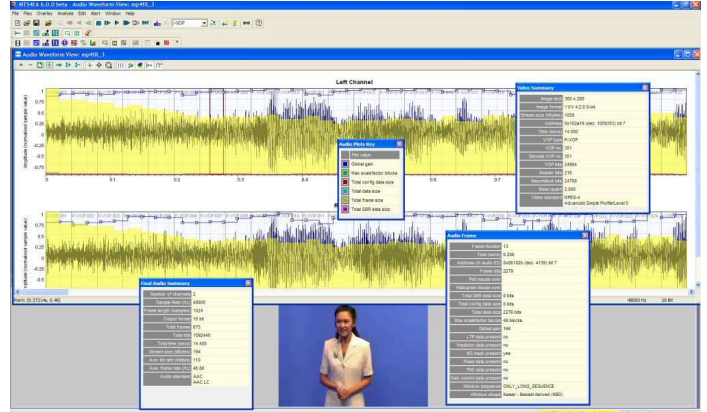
MP4SEA 6.0.0 beta - Audio Waveform View: mp4f8_3

File Play Overlay Analysis Edit Alert Window Help

VOP

Audio Waveform View: mp4f8_3

Left Channel

Amplitude (normalized sample value)

0.75

0.5

0.25

0

-0.25

-0.5

-0.75

0

0.1

0.2

0.3

0.4

0.7

Audio Plots Key

Plot values

Global gain

Max scalefactor bands

Total config data size

Total data size

Total frame size

Total SBR data size

Video Summary

Image size 360 x 288

Image format YUV 4:2:0 8-bit

Stream size (kBytes) 1058

Address 0x102a18 (dec: 1059352) bit 7

Time (secs) 14.000

VOP type P-VOP

VOP no. 351

Decode VOP no. 351

VOP bits 24984

Header bits 216

Macroblock bits 24768

Mean quant 2.000

Video standard MPEG-4 Advanced Simple Profile/Level 0

Amplitude (normalized sample value)

Audio Frame

Frame Number 13

Time (secs) 0.256

Address in audio ES 0x001025 (dec: 4133) bit 7

Frame bits 2270

Plot mouse over

Histogram mouse over

Total SBR data size 0 bits

Total config data size 0 bits

Total data size 2270 bits

Max scalefactor bands 49 blocks

Global gain 186

LTP data present no

Prediction data present no

MS mask present yes

Pulse data present no

TNS data present no

Gain control data present no

Window sequence ONLY_LONG_SEQUENCE

Window shape Kaiser - Bessel derived (KBD)

Final Audio Summary

Number of channels 2

Sample Rate (Hz) 48000

Frame length (samples) 1024

Output format 16 bit

Total frames 675

Total bits 1592440

Total time (secs) 14.400

Stream size (kBytes) 194

Aver. bit rate (kbits/s) 110

Aver. frame rate (fps) 46.88

Audio standard AAC AAC LC

Point: (0.27214s, 0.46)

48000 Hz

16 Bit